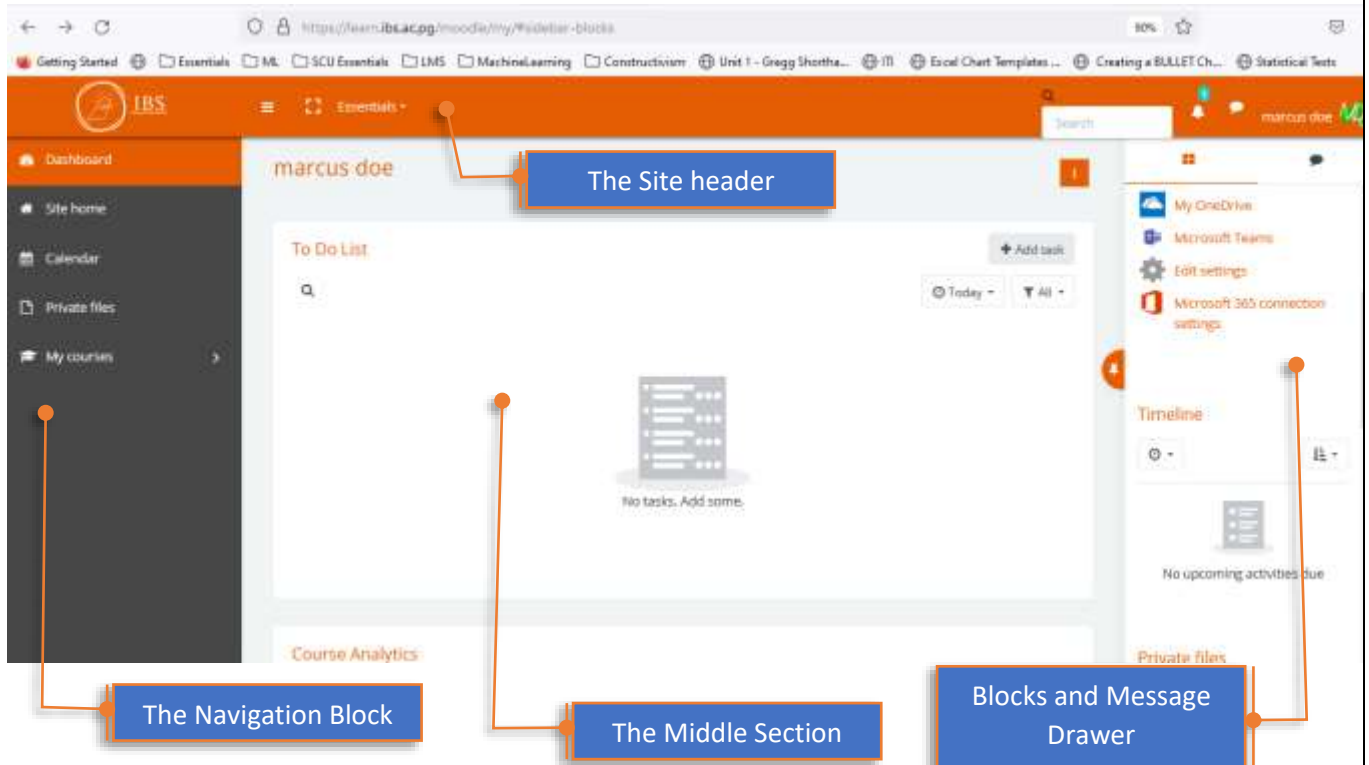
https://learn.ibs.ac.pg/moodle/my/#sidebar-blocks

90%

Getting Started Essentials ML SCU Essentials LMS MachineLearning Constructivism Unit 1 - Gregg Shortha... ITI Excel Chart Templates ... Creating a BULLET Ch... Statistical Tests

IBS

Essentials

Search

marcus doe

Dashboard

Site home

Calendar

Private files

My courses

marcus doe

The Site header

To Do List

+ Add task

Today

All

No tasks. Add some.

Course Analytics

My OneDrive

Microsoft Teams

Edit settings

Microsoft 365 connection settings

Timeline

No upcoming activities due

Private files

The Navigation Block

The Middle Section

Blocks and Message Drawer